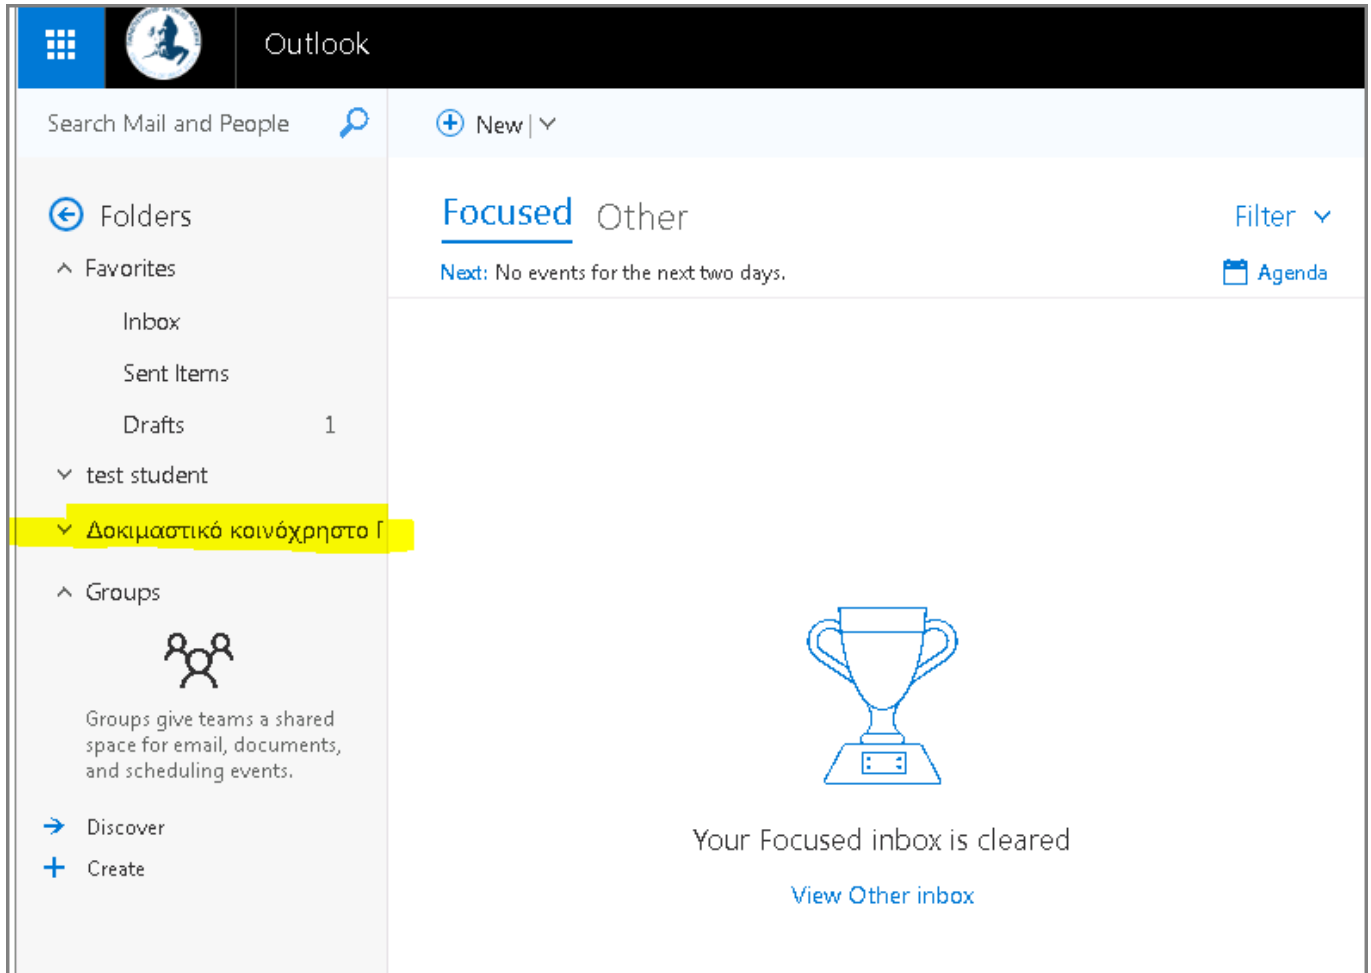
Outlook

Search Mail and People

New

Folders

Favorites

Inbox

Sent Items

Drafts 1

test student

Δοκιμαστικό κοινόχρηστο Γ

Groups

Groups give teams a shared space for email, documents, and scheduling events.

Discover

Create

Focused Other

Filter

Next: No events for the next two days.

Agenda

Your Focused inbox is cleared

View Other inbox